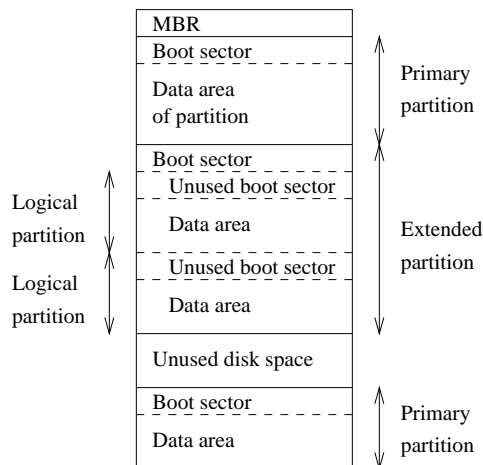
MBR
Boot sector
Data area of partition
Primary partition
Boot sector
Unused boot sector
Logical partition
Data area
Extended partition
Unused boot sector
Logical partition
Data area
Unused disk space
Boot sector
Primary partition
Data area